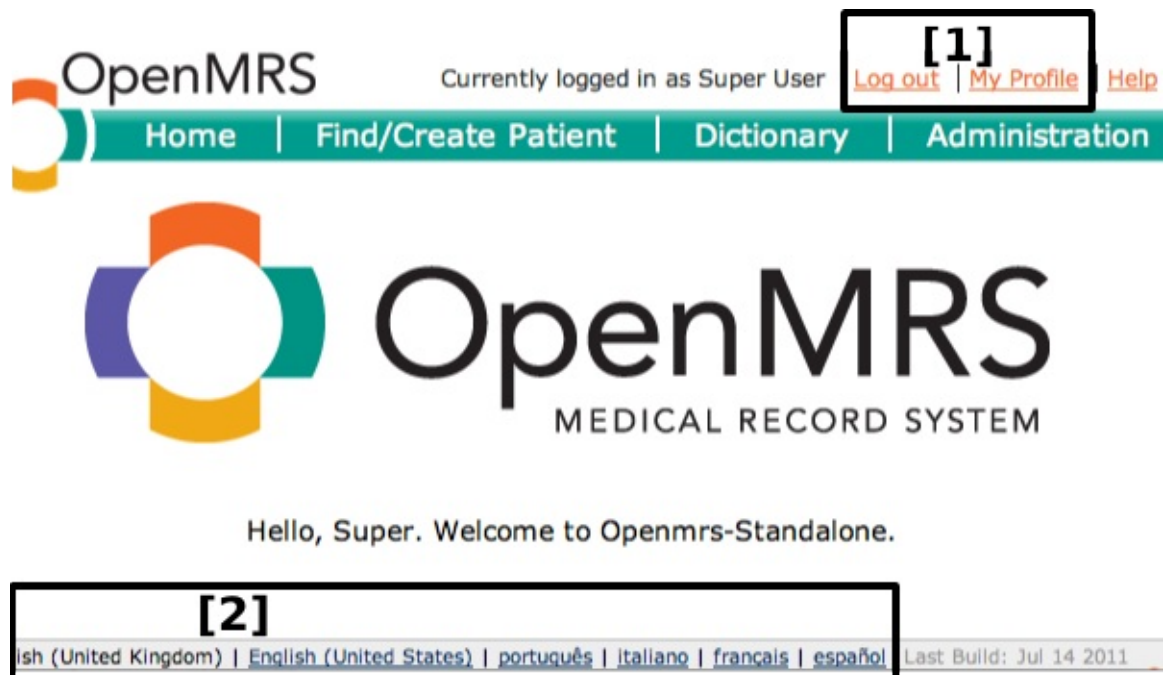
OpenMRS

Currently logged in as Super User

[1]

Log out | My Profile | Help

Home | Find/Create Patient | Dictionary | Administration

OpenMRS
MEDICAL RECORD SYSTEM

Hello, Super. Welcome to Openmrs-Standalone.

[2]

ish (United Kingdom) | English (United States) | português | italiano | français | español

Last Build: Jul 14 2011